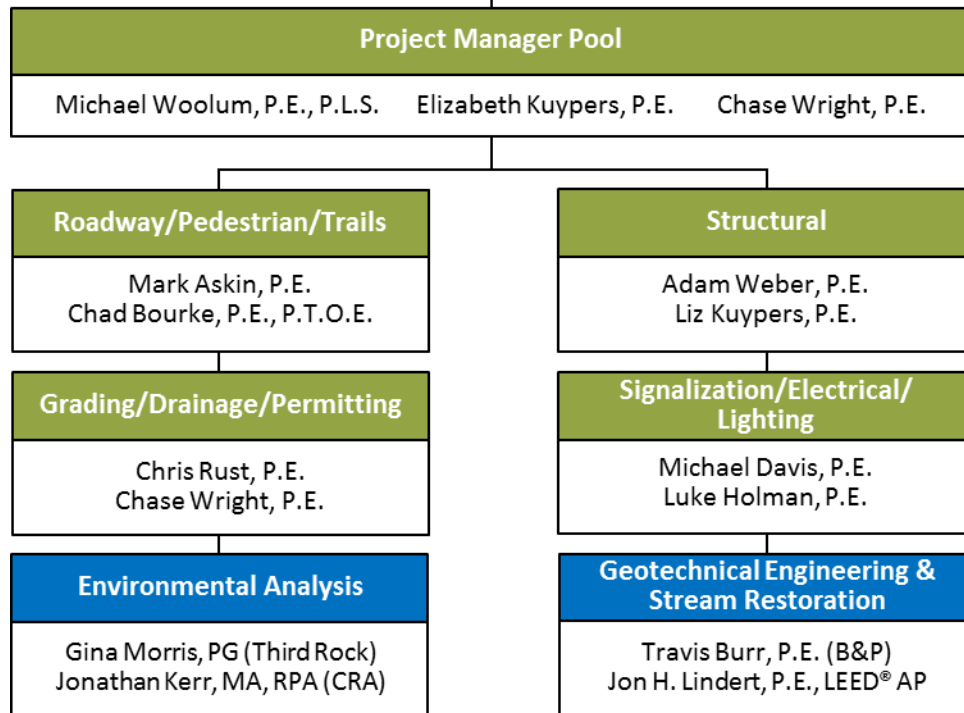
Project Manager Pool

Michael Woolum, P.E., P.L.S.    Elizabeth Kuypers, P.E.    Chase Wright, P.E.

Roadway/Pedestrian/Trails

Mark Askin, P.E.
Chad Bourke, P.E., P.T.O.E.

Grading/Drainage/Permitting

Chris Rust, P.E.
Chase Wright, P.E.

Environmental Analysis

Gina Morris, PG (Third Rock)
Jonathan Kerr, MA, RPA (CRA)

Structural

Adam Weber, P.E.
Liz Kuypers, P.E.

Signalization/Electrical/ Lighting

Michael Davis, P.E.
Luke Holman, P.E.

Geotechnical Engineering & Stream Restoration

Travis Burr, P.E. (B&P)
Jon H. Lindert, P.E., LEED® AP